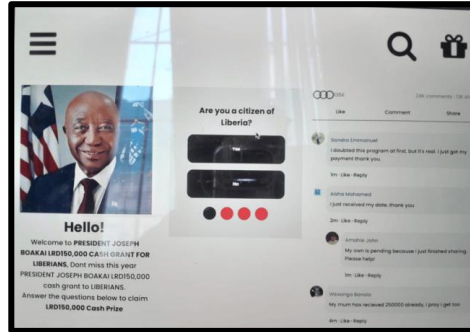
Hello!

Welcome to PRESIDENT JOSEPH BOAKAI LRD150,000 CASH GRANT FOR LIBERIANS, Dont miss this year PRESIDENT JOSEPH BOAKAI LRD150,000 cash grant to LIBERIANS. Answer the questions below to claim LRD150,000 Cash Prize

Are you a citizen of Liberia?

Yes

No

354

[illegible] comments

Like

Comment

Share

Sandra Emmanuel

I doubted this program at first, but it's real. I just got my payment thank you.

1m · Like · Reply

Aisha Mohamed

I just received my date, thank you

2m · Like · Reply

Amelia John

My own is pending because I just finished sharing. Please help!

1m · Like · Reply

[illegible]

My mum has recieved 250000 already, I pray i get too

4m · Like · Reply